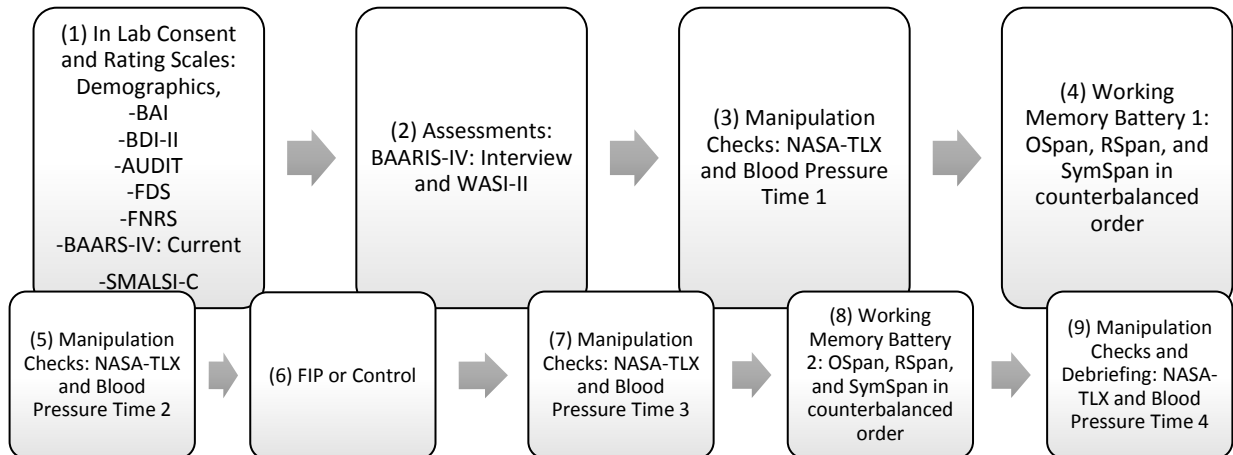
(1) In Lab Consent and Rating Scales: Demographics,
-BAI
-BDI-II
-AUDIT
-FDS
-FNRS
-BAARS-IV: Current
-SMALSI-C

(2) Assessments: BAARIS-IV: Interview and WASI-II

(3) Manipulation Checks: NASA-TLX and Blood Pressure Time 1

(4) Working Memory Battery 1: OSpan, RSpan, and SymSpan in counterbalanced order

(5) Manipulation Checks: NASA-TLX and Blood Pressure Time 2

(6) FIP or Control

(7) Manipulation Checks: NASA-TLX and Blood Pressure Time 3

(8) Working Memory Battery 2: OSpan, RSpan, and SymSpan in counterbalanced order

(9) Manipulation Checks and Debriefing: NASA-TLX and Blood Pressure Time 4